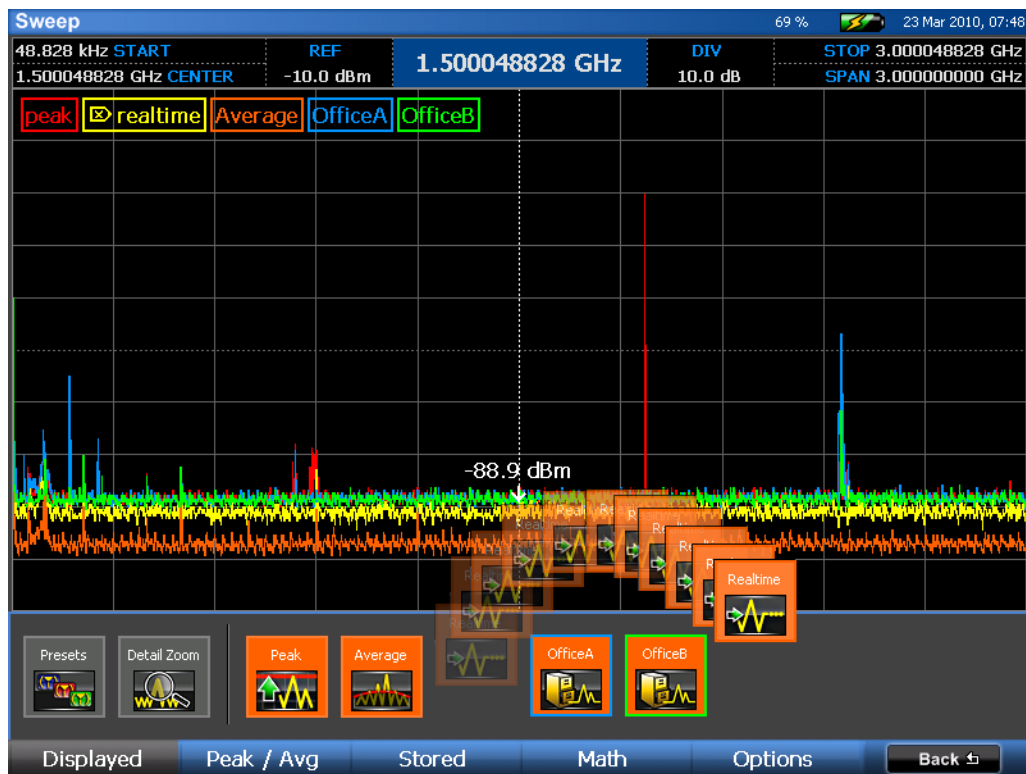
Sweep 69 % 23 Mar 2010, 07:48

48.828 kHz START
1.500048828 GHz CENTER
REF
-10.0 dBm
1.500048828 GHz
DIV
10.0 dB
STOP 3.000048828 GHz
SPAN 3.000000000 GHz

peak realtime Average OfficeA OfficeB

-88.9 dBm

Realtime

Presets
Detail Zoom
Peak
Average
OfficeA
OfficeB

Displayed
Peak / Avg
Stored
Math
Options
Back